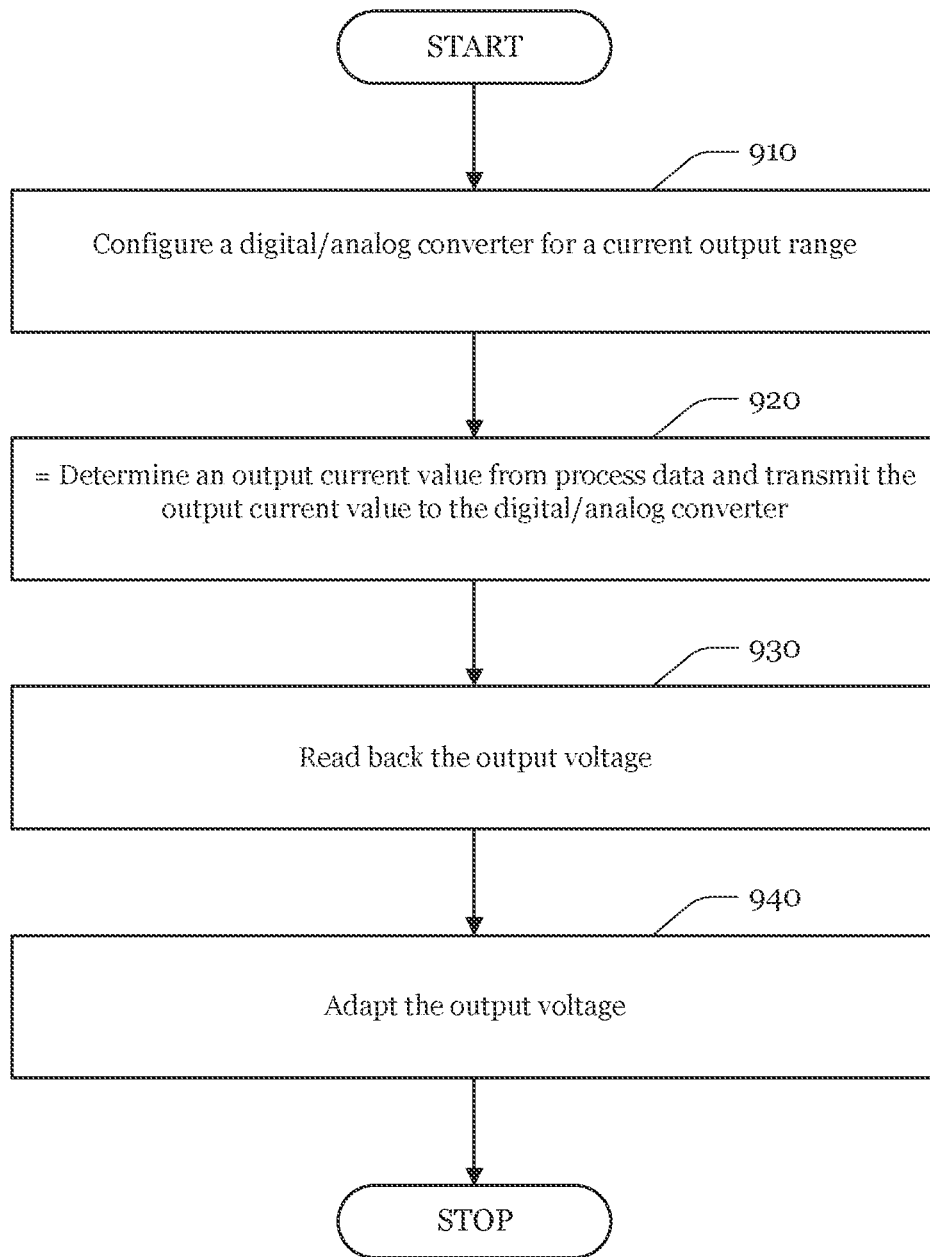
START

910

Configure a digital/analog converter for a current output range

920

= Determine an output current value from process data and transmit the output current value to the digital/analog converter

930

Read back the output voltage

940

Adapt the output voltage

STOP